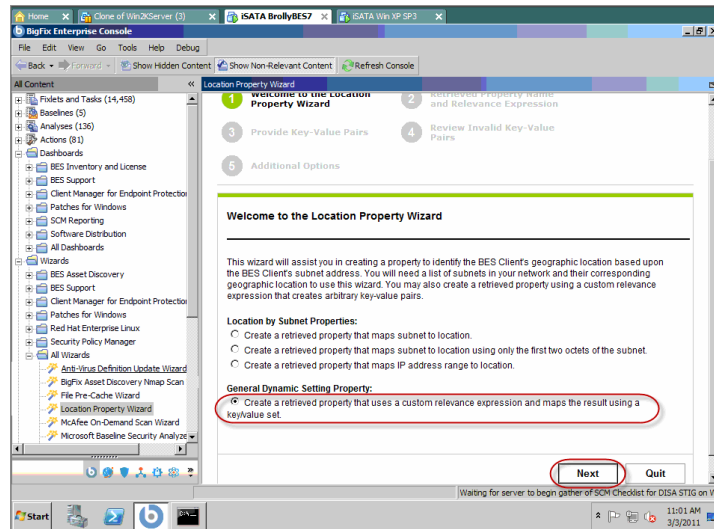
Home | Clone of Win2KServer (3) | iSATA BrollyBES7 | iSATA Win XP SP3

BigFix Enterprise Console

File Edit View Go Tools Help Debug

Back Forward | Show Hidden Content | Show Non-Relevant Content | Refresh Console

All Content

Fixlets and Tasks (14,458)
Baselines (5)
Analyses (136)
Actions (81)
Dashboards
BES Inventory and License
BES Support
Client Manager for Endpoint Protection
Patches for Windows
SCM Reporting
Software Distribution
All Dashboards
Wizards
BES Asset Discovery
BES Support
Client Manager for Endpoint Protection
Patches for Windows
Red Hat Enterprise Linux
Security Policy Manager
All Wizards
Anti-Virus Definition Update Wizard
BigFix Asset Discovery Nmap Scan
File Pre-Cache Wizard
Location Property Wizard
McAfee On-Demand Scan Wizard
Microsoft Baseline Security Analyze

Location Property Wizard

1 Welcome to the Location Property Wizard
2 Retrieved Property Name and Relevance Expression
3 Provide Key-Value Pairs
4 Review Invalid Key-Value Pairs
5 Additional Options

Welcome to the Location Property Wizard

This wizard will assist you in creating a property to identify the BES Client's geographic location based upon the BES Client's subnet address. You will need a list of subnets in your network and their corresponding geographic location to use this wizard. You may also create a retrieved property using a custom relevance expression that creates arbitrary key-value pairs.

Location by Subnet Properties:
Create a retrieved property that maps subnet to location.
Create a retrieved property that maps subnet to location using only the first two octets of the subnet.
Create a retrieved property that maps IP address range to location.

General Dynamic Setting Property:
Create a retrieved property that uses a custom relevance expression and maps the result using a key/value set.

Next
Quit

Waiting for server to begin gather of SCM Checklist for DISA STIG on W

Start

11:01 AM
3/3/2011